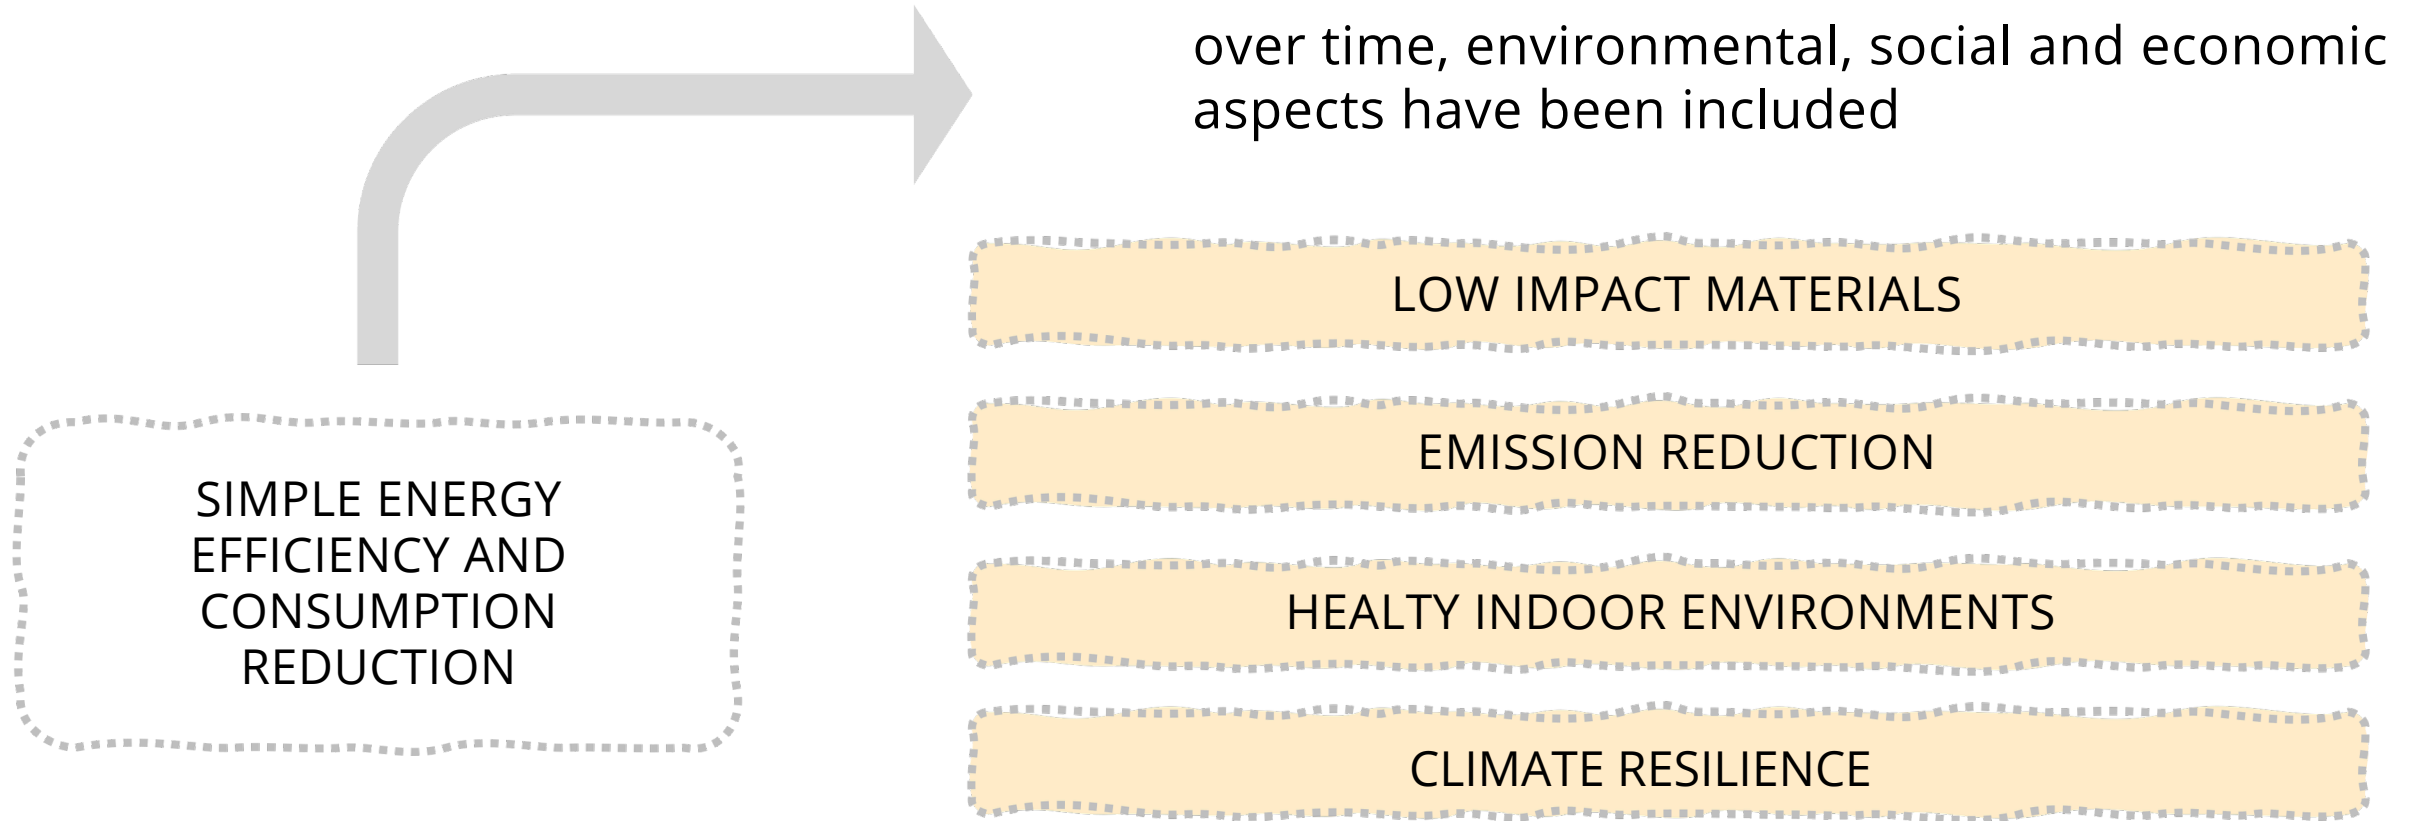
SIMPLE ENERGY EFFICIENCY AND CONSUMPTION REDUCTION

over time, environmental, social and economic aspects have been included

LOW IMPACT MATERIALS

EMISSION REDUCTION

HEALTY INDOOR ENVIRONMENTS

CLIMATE RESILIENCE